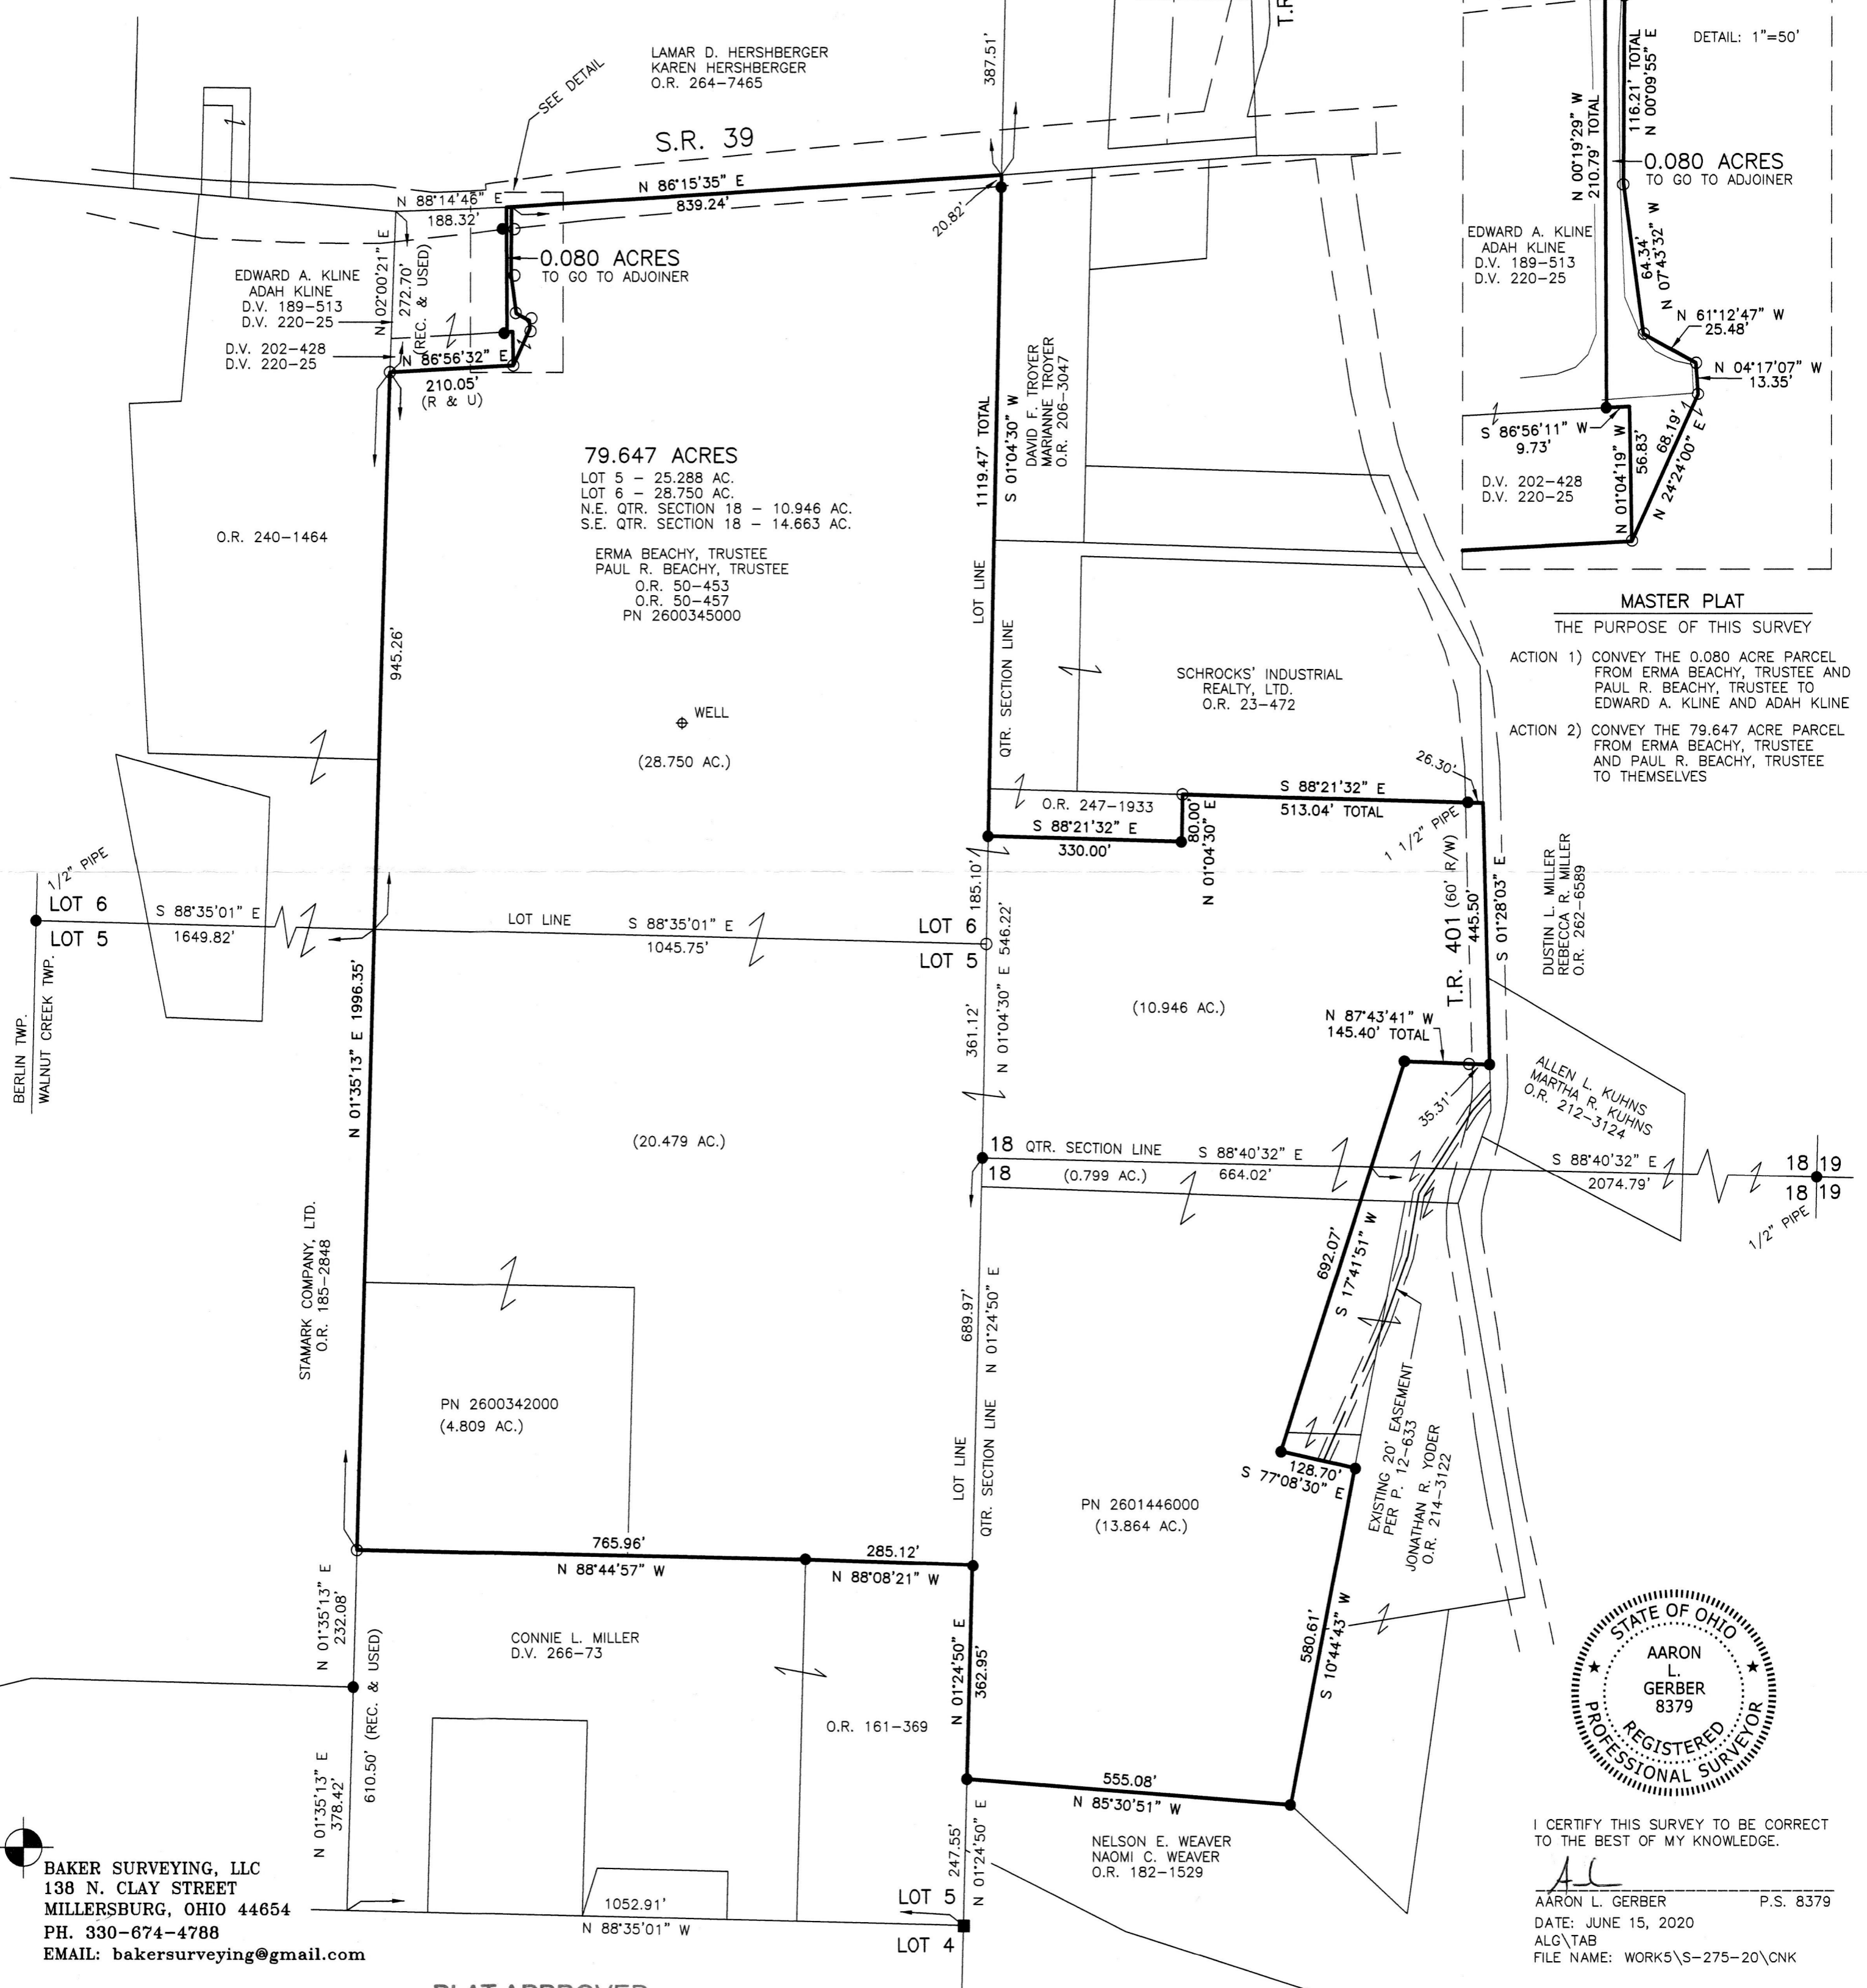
T.R.

DETAIL: 1"=50'

LAMAR D. HERSHBERGER
KAREN HERSHBERGER
O.R. 264-7465

SEE DETAIL

387.51'

S.R. 39

N 88°14'46" E
188.32'

N 86°15'35" E
839.24'

20.82'

0.080 ACRES
TO GO TO ADJOINER

EDWARD A. KLINE
ADAH KLINE
D.V. 189-513
D.V. 220-25

N 02°00'21" E
272.70'
(REC. & USED)

D.V. 202-428
D.V. 220-25

N 86°56'32" E
210.05'
(R & U)

79.647 ACRES
LOT 5 - 25.288 AC.
LOT 6 - 28.750 AC.
N.E. QTR. SECTION 18 - 10.946 AC.
S.E. QTR. SECTION 18 - 14.663 AC.

ERMA BEACHY, TRUSTEE
PAUL R. BEACHY, TRUSTEE
O.R. 50-453
O.R. 50-457
PN 2600345000

O.R. 240-1464

945.26'

WELL

(28.750 AC.)

1119.47' TOTAL
S 01°04'30" W

DAVID F. TROYER
MARIANNE TROYER
O.R. 206-3047

LOT LINE
QTR. SECTION LINE

SCHROCKS' INDUSTRIAL
REALTY, LTD.
O.R. 23-472

O.R. 247-1933
S 88°21'32" E
330.00'

80.00'
N 01°04'30" E

S 88°21'32" E
513.04' TOTAL

26.30'

1 1/2" PIPE

N 00°19'29" W
210.79' TOTAL

116.21' TOTAL
N 00°09'55" E

0.080 ACRES
TO GO TO ADJOINER

EDWARD A. KLINE
ADAH KLINE
D.V. 189-513
D.V. 220-25

64.34'
N 07°43'32" W

N 61°12'47" W
25.48'

N 04°17'07" W
13.35'

S 86°56'11" W
9.73'

D.V. 202-428
D.V. 220-25

N 01°04'19" W
56.83'

68.19'
N 24°24'00" E

MASTER PLAT
THE PURPOSE OF THIS SURVEY

ACTION 1) CONVEY THE 0.080 ACRE PARCEL FROM ERMA BEACHY, TRUSTEE AND PAUL R. BEACHY, TRUSTEE TO EDWARD A. KLINE AND ADAH KLINE

ACTION 2) CONVEY THE 79.647 ACRE PARCEL FROM ERMA BEACHY, TRUSTEE AND PAUL R. BEACHY, TRUSTEE TO THEMSELVES

1/2" PIPE
LOT 6
LOT 5
S 88°35'01" E
1649.82'

BERLIN TWP.
WALNUT CREEK TWP.

LOT LINE
S 88°35'01" E
1045.75'

LOT 6
LOT 5

185.10'
546.22'
N 01°04'30" E
361.12'

T.R. 401 (60' R/W)
445.50'
S 01°28'03" E

DUSTIN L. MILLER
REBECCA R. MILLER
O.R. 262-6589

N 01°35'13" E 1996.35'

(10.946 AC.)

N 87°43'41" W
145.40' TOTAL

35.31'

ALLEN L. KUHNS
MARTHA R. KUHNS
O.R. 212-3124

(20.479 AC.)

18 QTR. SECTION LINE
18
(0.799 AC.)

S 88°40'32" E
664.02'

S 88°40'32" E
2074.79'

18 | 19
18 | 19

1/2" PIPE

STAMARK COMPANY, LTD.
O.R. 185-2848

692.07'
S 17°41'51" W

689.97'
N 01°24'50" E

LOT LINE
QTR. SECTION LINE

EXISTING 20' EASEMENT
PER P. 12-633

JONATHAN R. YODER
O.R. 214-3122

PN 2600342000
(4.809 AC.)

128.70'
S 77°08'30" E

PN 2601446000
(13.864 AC.)

765.96'
N 88°44'57" W

285.12'
N 88°08'21" W

N 01°35'13" E
232.08'

CONNIE L. MILLER
D.V. 266-73

610.50' (REC. & USED)

N 01°24'50" E
362.95'

O.R. 161-369

580.61'
S 10°44'43" W

STATE OF OHIO
AARON
L.
GERBER
8379
REGISTERED
PROFESSIONAL SURVEYOR

N 01°35'13" E
378.42'

555.08'
N 85°30'51" W

NELSON E. WEAVER
NAOMI C. WEAVER
O.R. 182-1529

247.55'
N 01°24'50" E

LOT 5
LOT 4

1052.91'
N 88°35'01" W

BAKER SURVEYING, LLC
138 N. CLAY STREET
MILLERSBURG, OHIO 44654
PH. 330-674-4788
EMAIL: bakersurveying@gmail.com

I CERTIFY THIS SURVEY TO BE CORRECT TO THE BEST OF MY KNOWLEDGE.

AARON L. GERBER P.S. 8379
DATE: JUNE 15, 2020
ALG\TAB
FILE NAME: WORK5\S-275-20\CNK

PLAT APPROVED